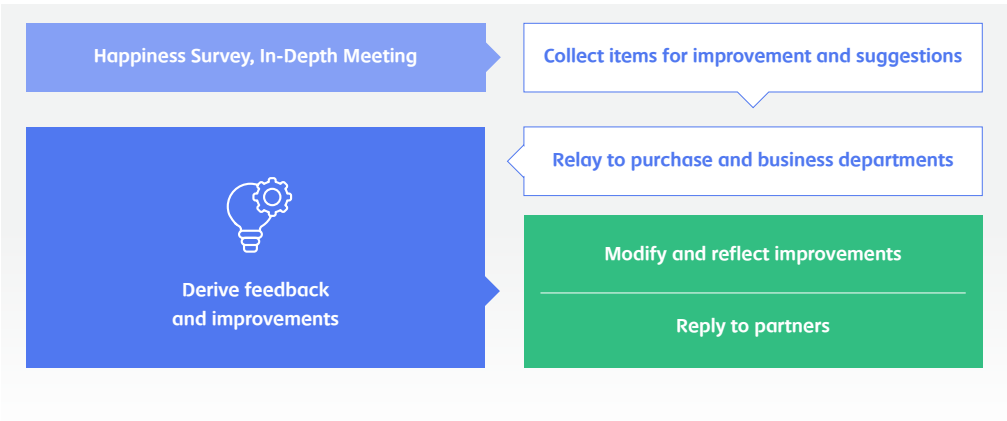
Happiness Survey, In-Depth Meeting

Collect items for improvement and suggestions

Relay to purchase and business departments

Derive feedback and improvements

Modify and reflect improvements

Reply to partners